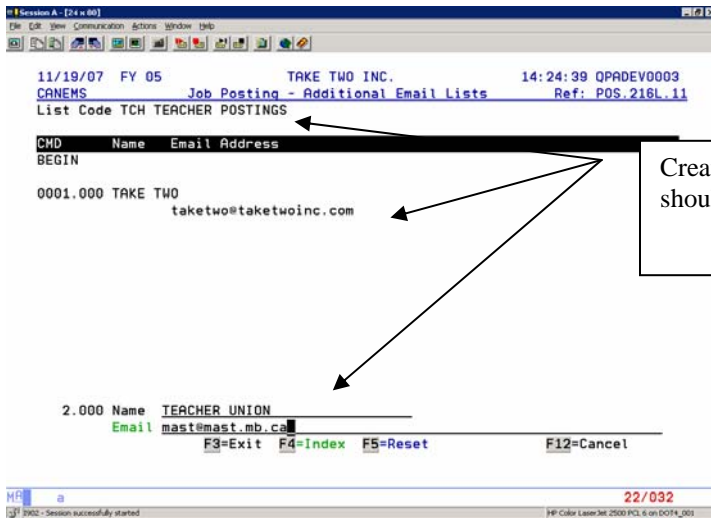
Session A - [24 x 80]
File Edit View Communication Actions Window Help

11/19/07 FY 05 TAKE TWO INC. 14:24:39 QPADEV0003
CANEMS Job Posting - Additional Email Lists Ref: POS.216L.11
List Code TCH TEACHER POSTINGS

CMD Name Email Address
BEGIN

0001.000 TAKE TWO
taketwo@taketwoinc.com

2.000 Name TEACHER UNION
Email mast@mast.mb.ca
F3=Exit F4=Index F5=Reset F12=Cancel

Crea
shou

MA a 22/032
2902 - Session successfully started HP Color LaserJet 2500 PCL 6 on DOT4_001